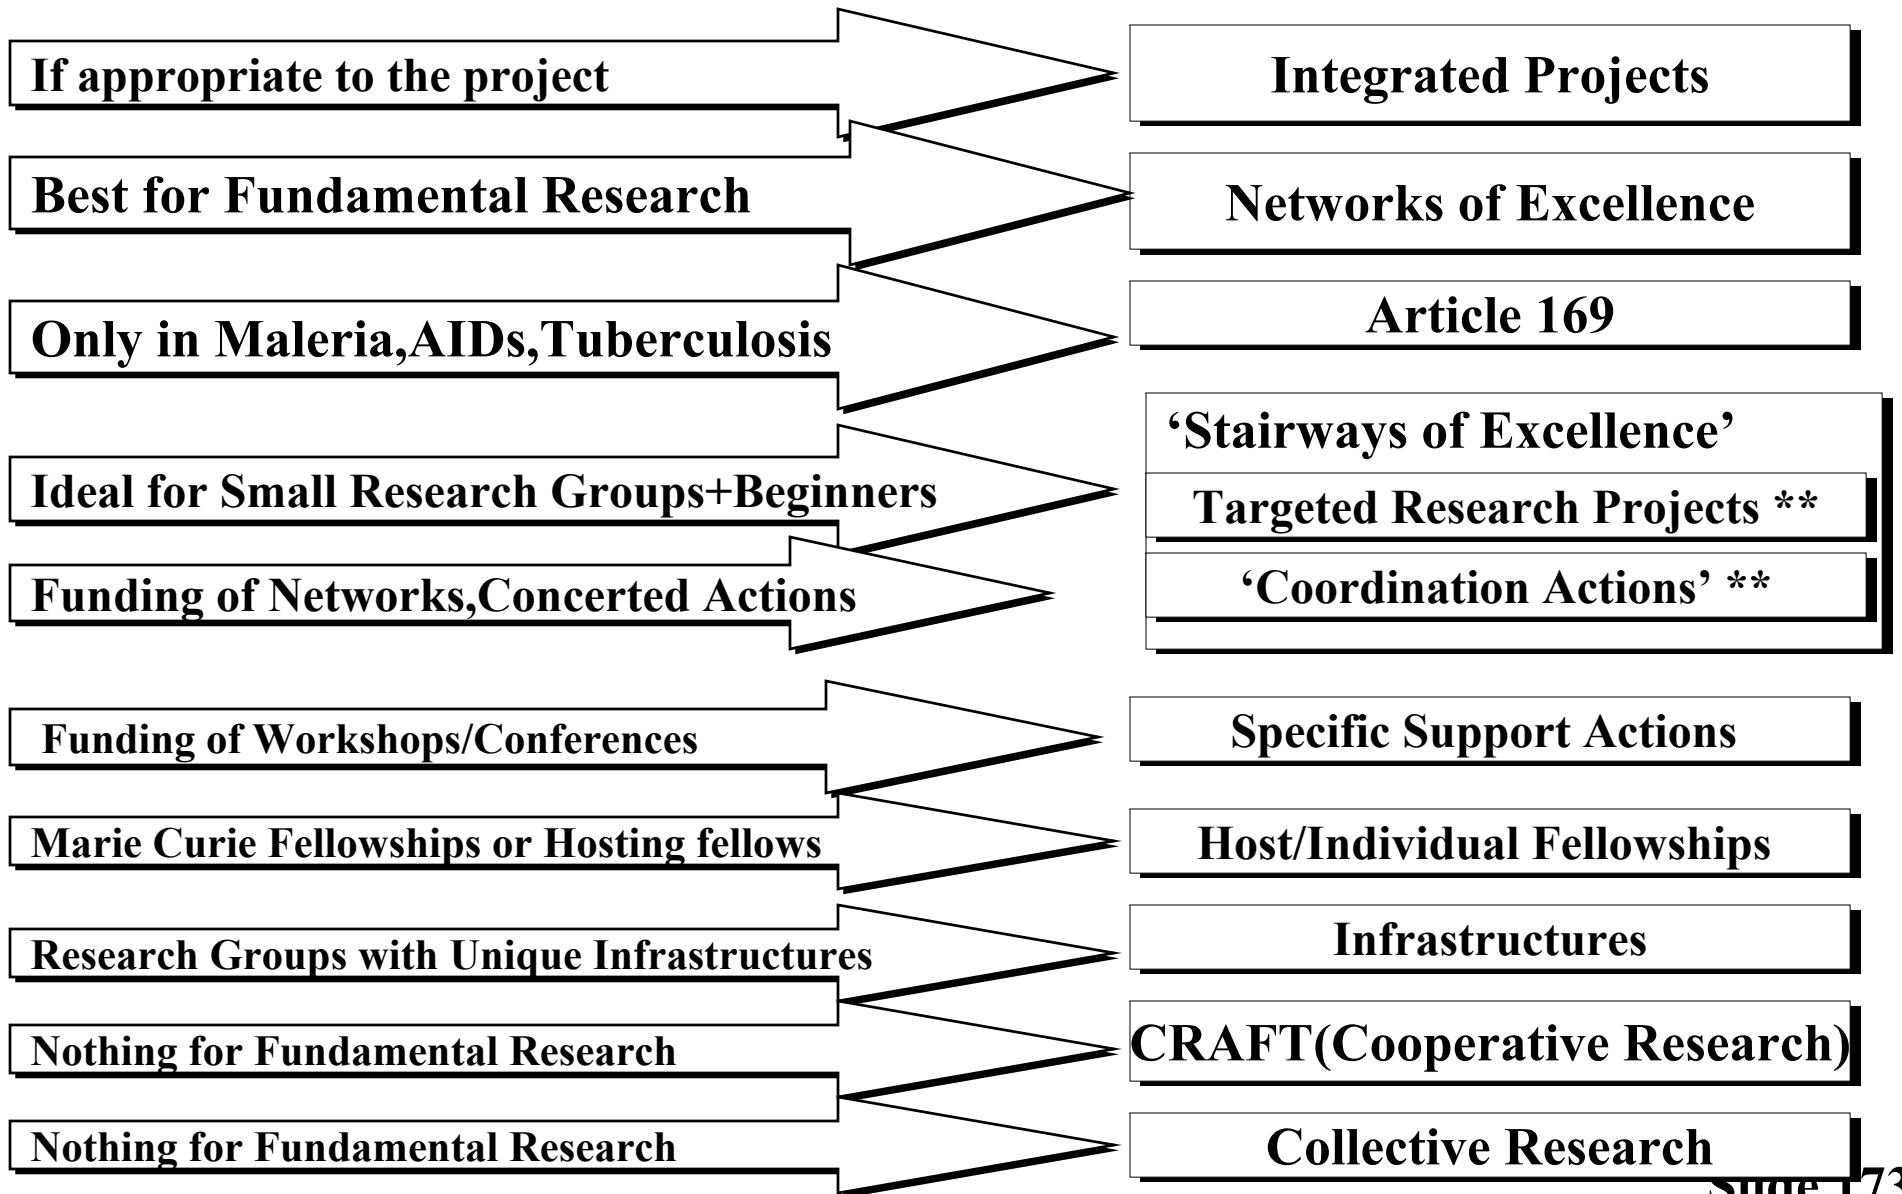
If appropriate to the project

Integrated Projects

Best for Fundamental Research

Networks of Excellence

Only in Maleria,AIDs,Tuberculosis

Article 169

‘Stairways of Excellence’

Ideal for Small Research Groups+Beginners

Targeted Research Projects **

Funding of Networks,Concerted Actions

‘Coordination Actions’ **

Funding of Workshops/Conferences

Specific Support Actions

Marie Curie Fellowships or Hosting fellows

Host/Individual Fellowships

Research Groups with Unique Infrastructures

Infrastructures

Nothing for Fundamental Research

CRAFT(Cooperative Research)

Nothing for Fundamental Research

Collective Research

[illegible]